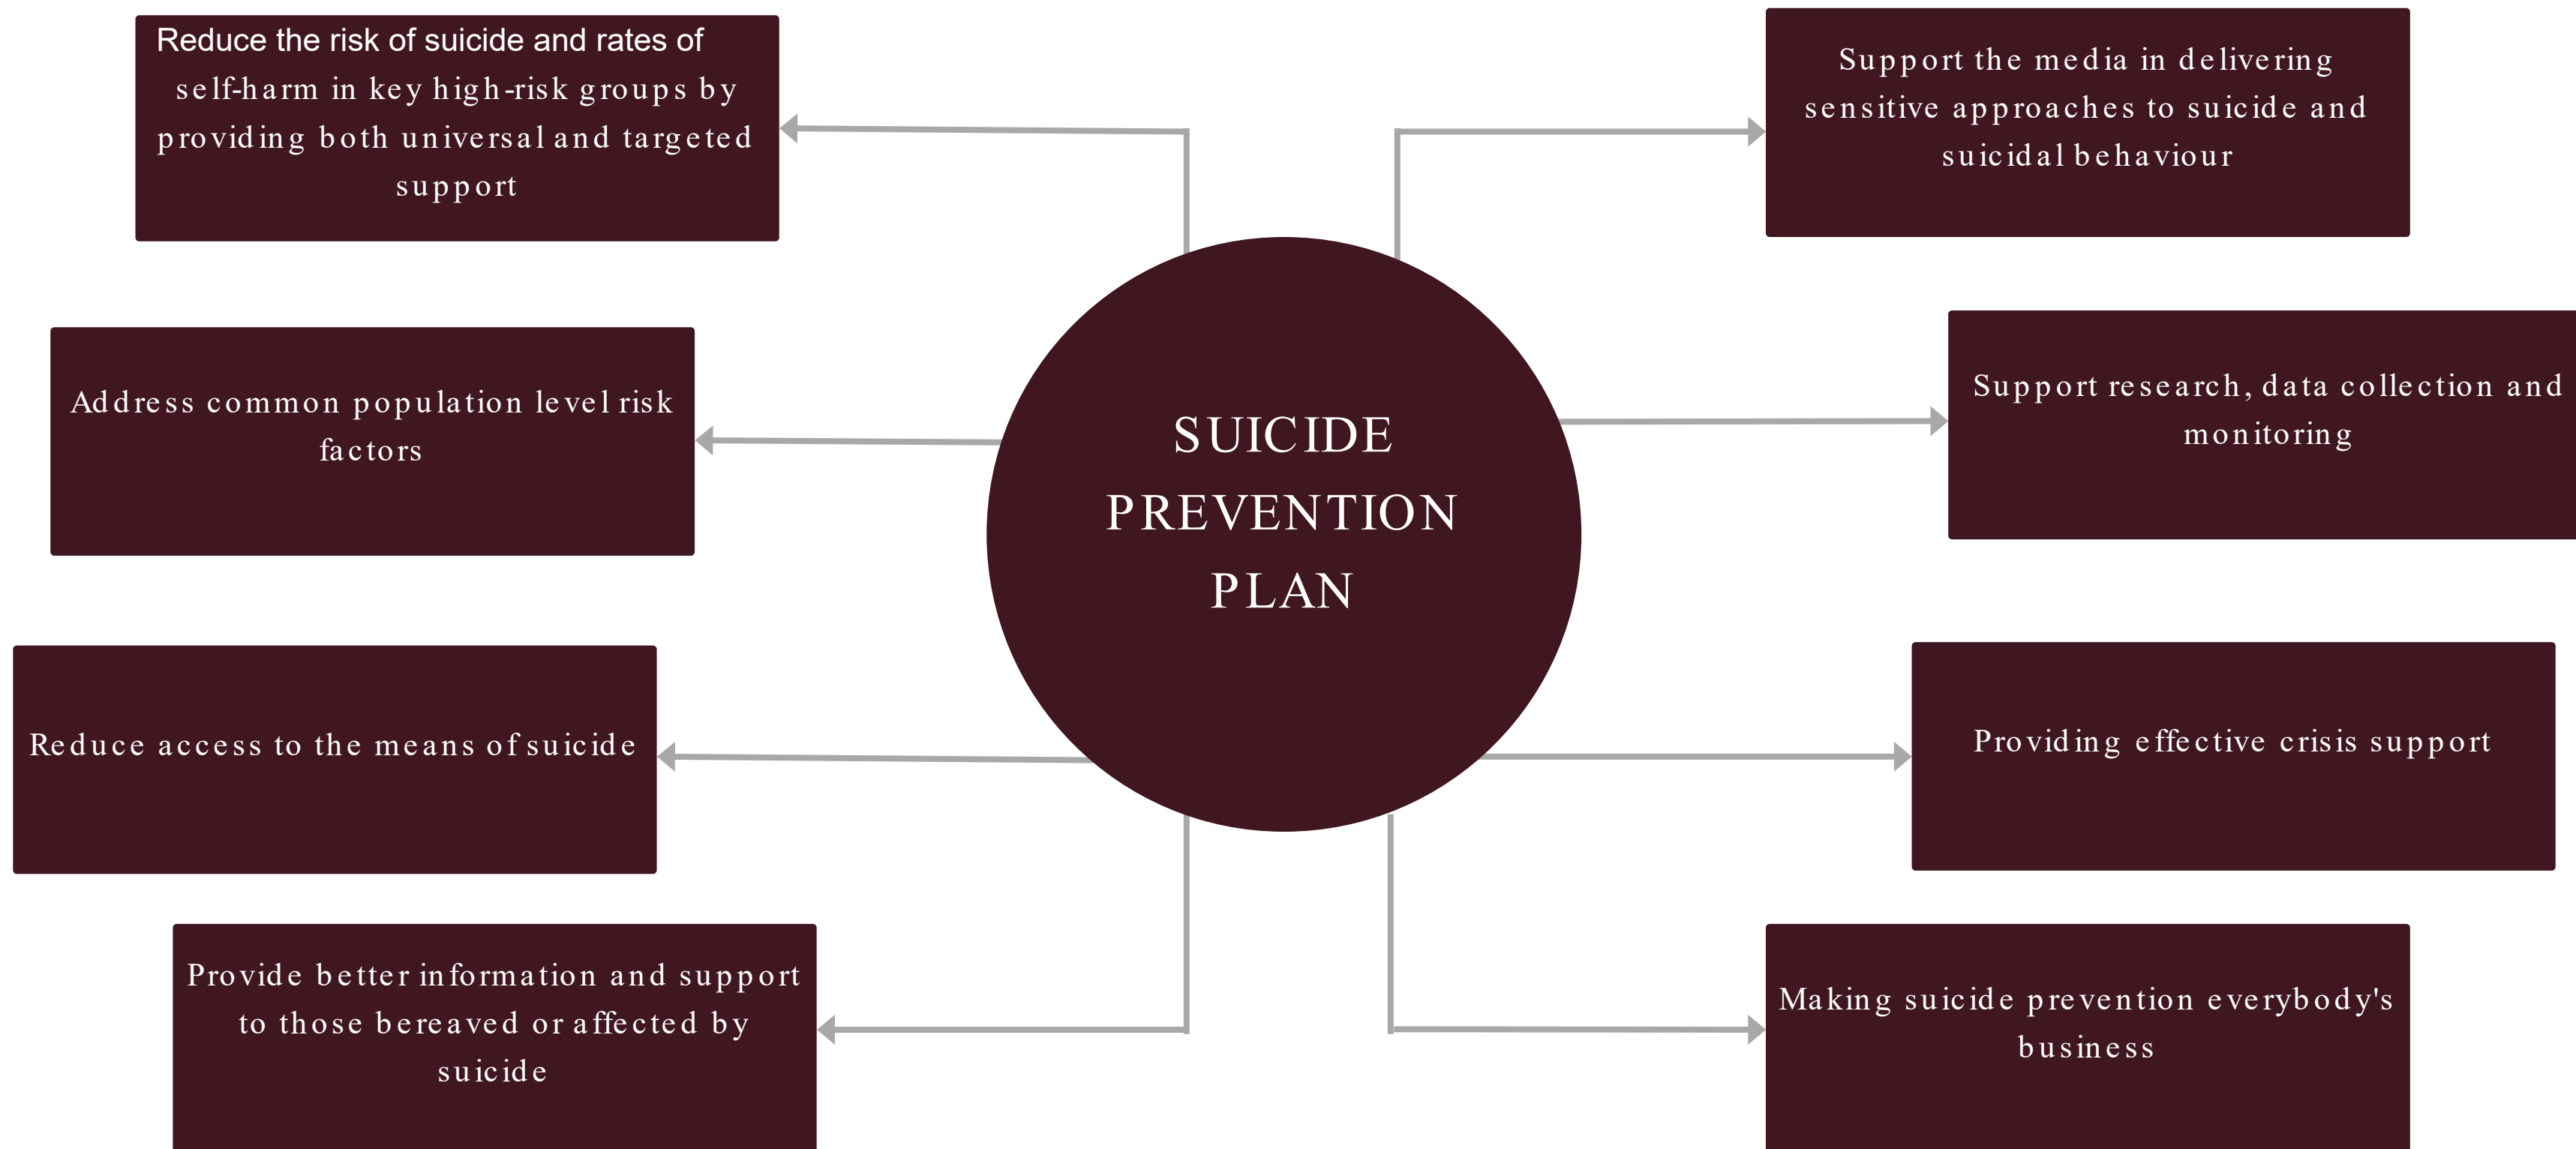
SUICIDE PREVENTION PLAN

Reduce the risk of suicide and rates of self-harm in key high-risk groups by providing both universal and targeted support

Address common population level risk factors

Reduce access to the means of suicide

Provide better information and support to those bereaved or affected by suicide

Support the media in delivering sensitive approaches to suicide and suicidal behaviour

Support research, data collection and monitoring

Providing effective crisis support

Making suicide prevention everybody's business